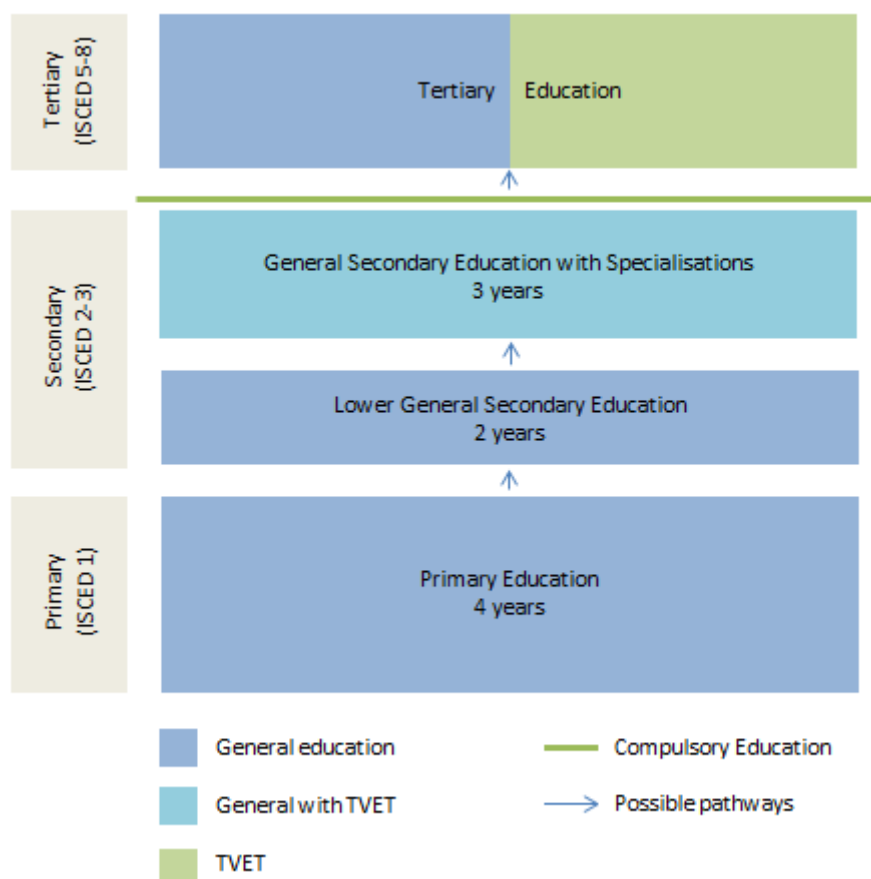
Tertiary (ISCED 5-8)

Tertiary Education

Secondary (ISCED 2-3)

General Secondary Education with Specialisations
3 years

Lower General Secondary Education
2 years

Primary (ISCED 1)

Primary Education
4 years

General education

Compulsory Education

General with TVET

Possible pathways

TVET